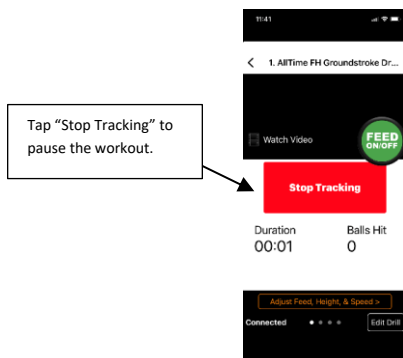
11:41

1. AllTime FH Groundstroke Dr...

Tap “Stop Tracking” to pause the workout.

Watch Video

FEED ON/OFF

Stop Tracking

Duration
00:01

Balls Hit
0

Adjust Feed, Height, & Speed >

Connected

Edit Drill